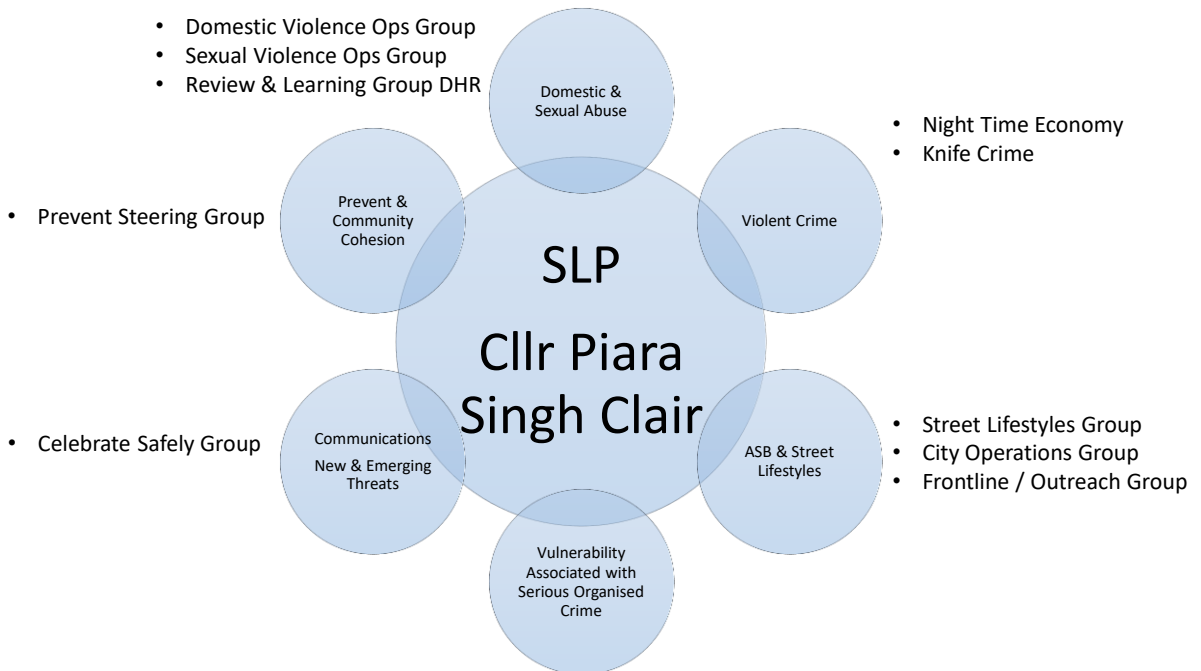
• Domestic Violence Ops Group
• Sexual Violence Ops Group
• Review & Learning Group DHR

Domestic & Sexual Abuse

• Night Time Economy
• Knife Crime

• Prevent Steering Group

Prevent & Community Cohesion

Violent Crime

SLP

Cllr Piara Singh Clair

• Celebrate Safely Group

Communications
New & Emerging Threats

ASB & Street Lifestyles

• Street Lifestyles Group
• City Operations Group
• Frontline / Outreach Group

Vulnerability Associated with Serious Organised Crime